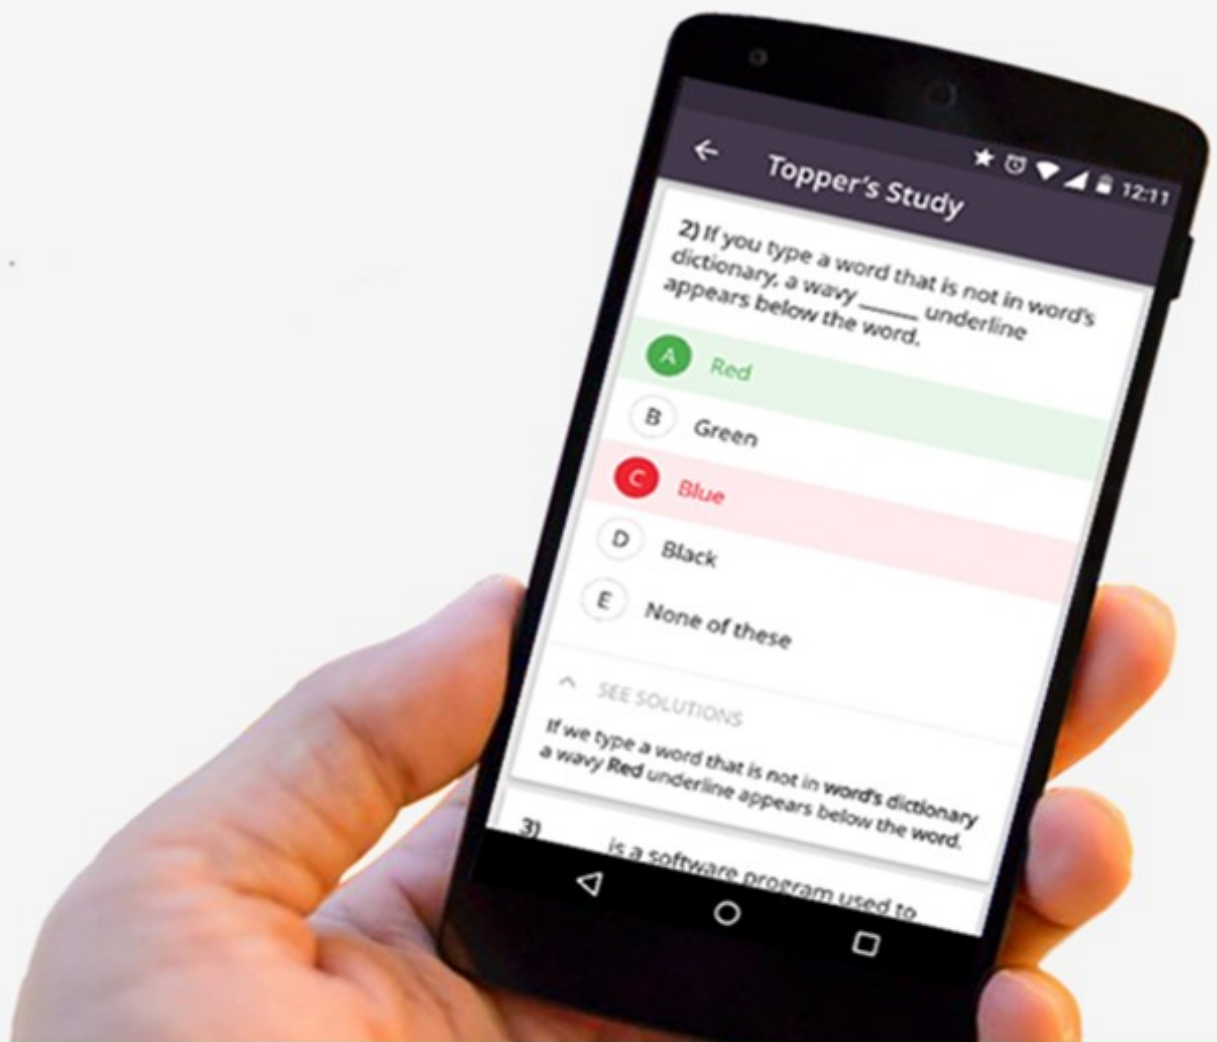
12:11

Topper's Study

2) If you type a word that is not in word's dictionary, a wavy ______ underline appears below the word.

A Red

B Green

C Blue

D Black

E None of these

SEE SOLUTIONS

If we type a word that is not in **word's dictionary** a wavy **Red** underline appears below the word.

3) ______ is a software program used to